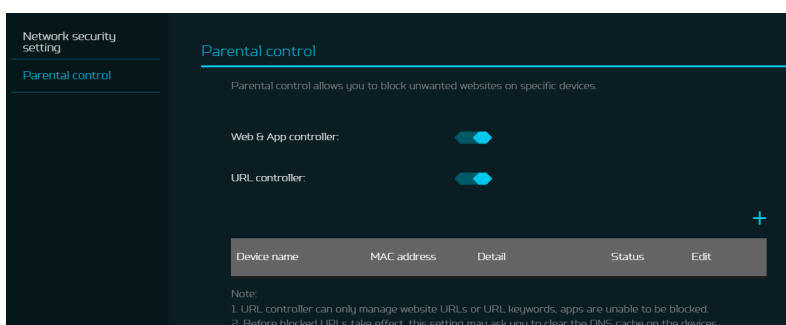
Network security setting

Parental control

Parental control

Parental control allows you to block unwanted websites on specific devices.

Web & App controller:

URL controller:

+

| Device name | MAC address | Detail | Status | Edit |
|---|---|---|---|---|

Note:

1. URL controller can only manage website URLs or URL keywords, apps are unable to be blocked.

2. Before blocked URLs take effect, this setting may ask you to clear the DNS cache on the devices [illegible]